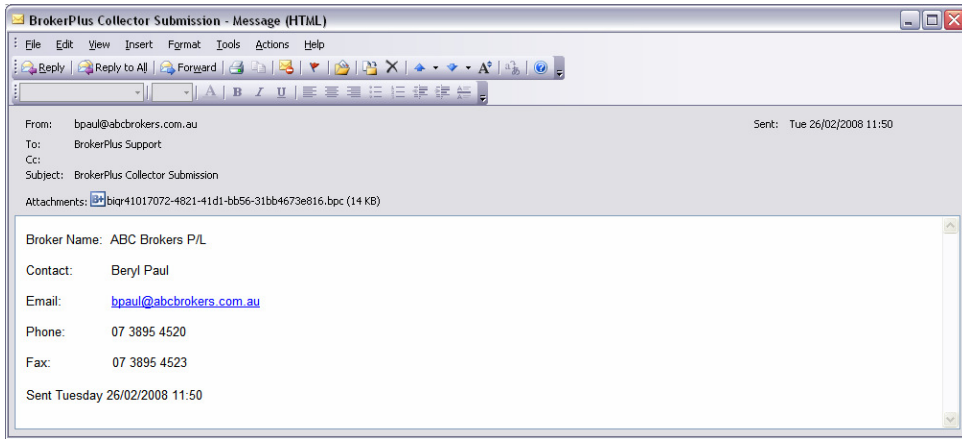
BrokerPlus Collector Submission - Message (HTML)

File Edit View Insert Format Tools Actions Help

Reply Reply to All Forward

From: bpaul@abcbrokers.com.au
Sent: Tue 26/02/2008 11:50
To: BrokerPlus Support
Cc:
Subject: BrokerPlus Collector Submission
Attachments: biqr41017072-4821-41d1-bb56-31bb4673e816.bpc (14 KB)

Broker Name: ABC Brokers P/L

Contact: Beryl Paul

Email: bpaul@abcbrokers.com.au

Phone: 07 3895 4520

Fax: 07 3895 4523

Sent Tuesday 26/02/2008 11:50